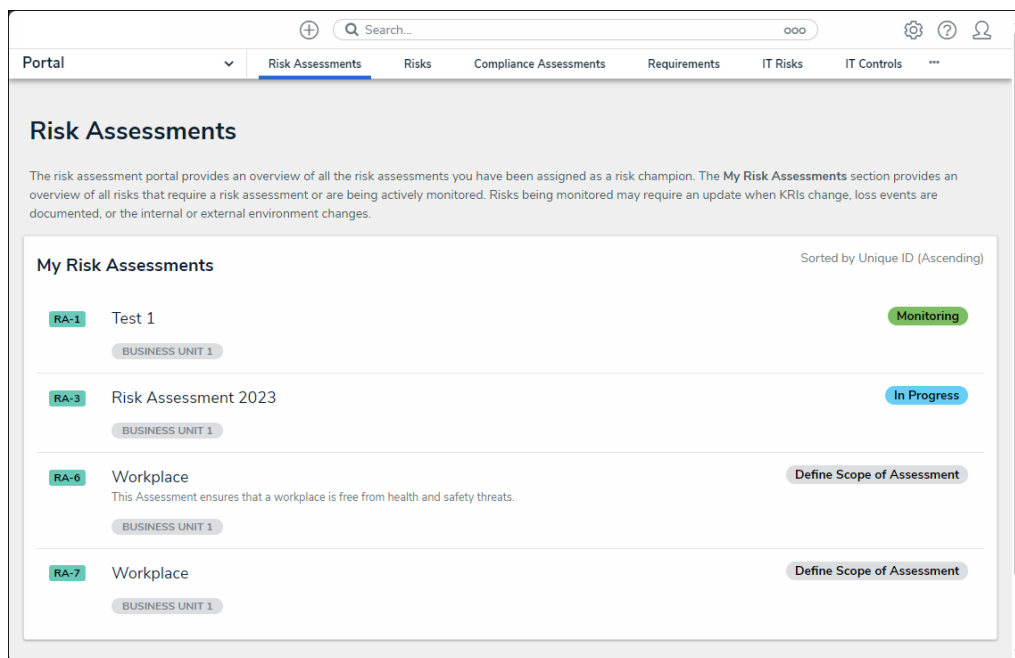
Search...

Portal

Risk Assessments

Risks

Compliance Assessments

Requirements

IT Risks

IT Controls

•••

Risk Assessments

The risk assessment portal provides an overview of all the risk assessments you have been assigned as a risk champion. The **My Risk Assessments** section provides an overview of all risks that require a risk assessment or are being actively monitored. Risks being monitored may require an update when KRIs change, loss events are documented, or the internal or external environment changes.

My Risk Assessments

Sorted by Unique ID (Ascending)

RA-1 Test 1

Monitoring

BUSINESS UNIT 1

RA-3 Risk Assessment 2023

In Progress

BUSINESS UNIT 1

RA-6 Workplace

Define Scope of Assessment

This Assessment ensures that a workplace is free from health and safety threats.

BUSINESS UNIT 1

RA-7 Workplace

Define Scope of Assessment

BUSINESS UNIT 1